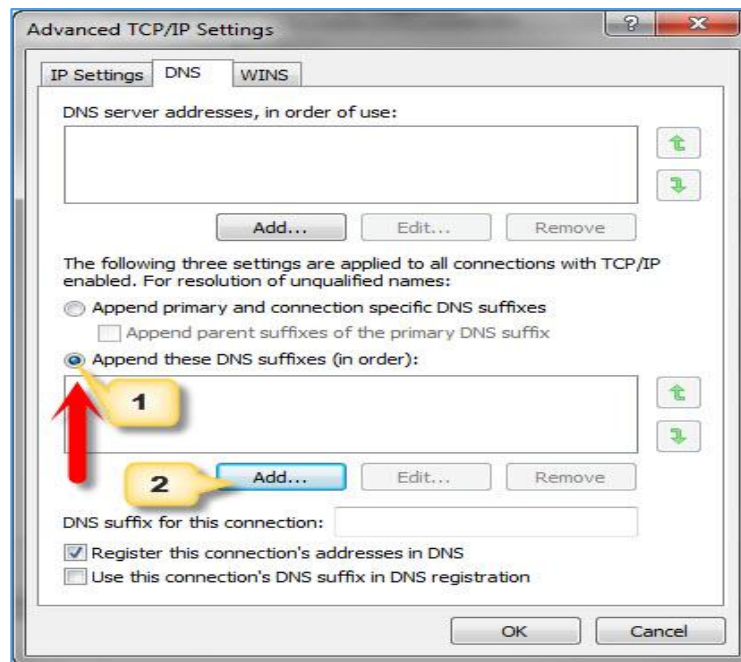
Advanced TCP/IP Settings

?

X

IP Settings

DNS

WINS

DNS server addresses, in order of use:

Add...

Edit...

Remove

The following three settings are applied to all connections with TCP/IP enabled. For resolution of unqualified names:

Append primary and connection specific DNS suffixes

Append parent suffixes of the primary DNS suffix

Append these DNS suffixes (in order):

1

2

Add...

Edit...

Remove

DNS suffix for this connection:

Register this connection's addresses in DNS

Use this connection's DNS suffix in DNS registration

OK

Cancel